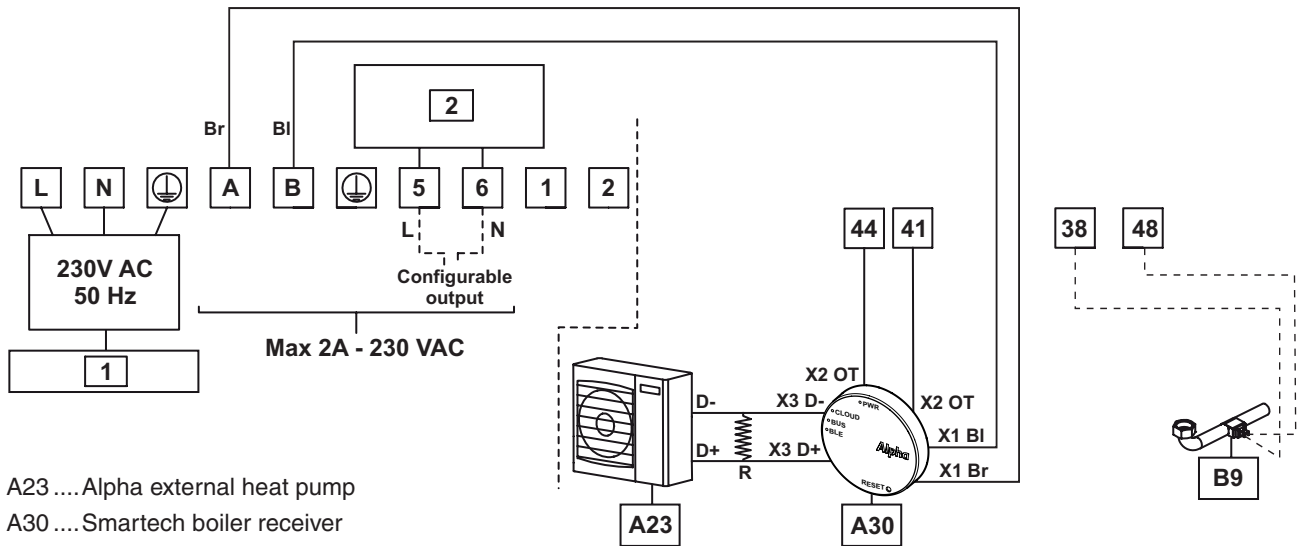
2
Br
Bl
L
N
A
B
5
6
1
2
L
N
Configurable output
230V AC
50 Hz
Max 2A - 230 VAC
1
44
41
38
48
X2 OT
X2 OT
D-
X3 D-
PWR
CLOUD
BUS
BLE
Alpha
D+
X3 D+
R
X1 Bl
X1 Br
RESET
A23
A30
B9
A23 .... Alpha external heat pump
A30 .... Smartech boiler receiver